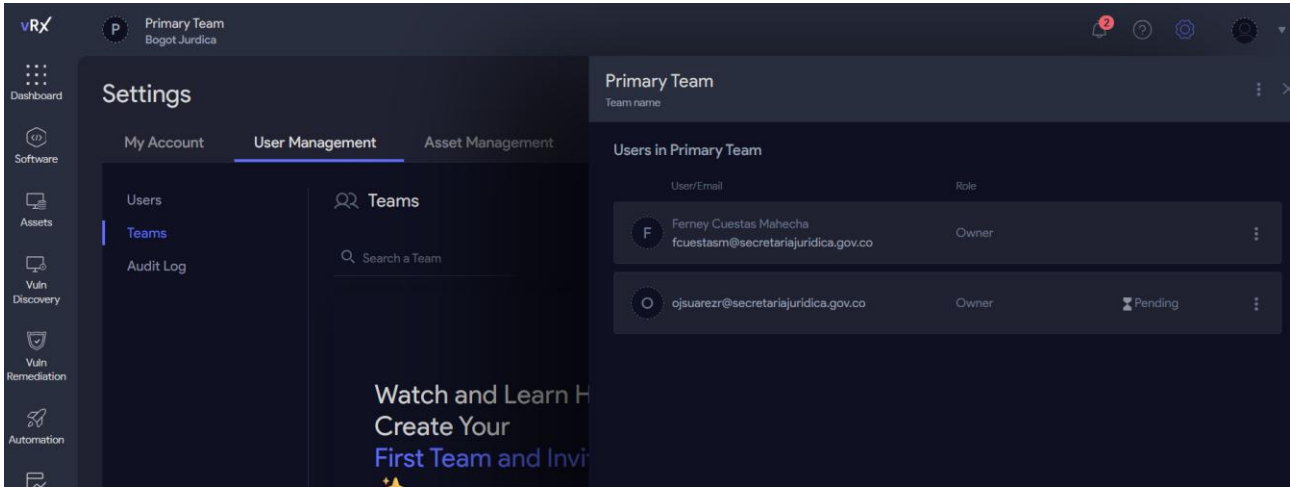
vRx

P Primary Team
Bogot Jurdica

2

Dashboard

Software

Assets

Vuln Discovery

Vuln Remediation

Automation

Settings

My Account User Management Asset Management

Users
Teams
Audit Log

Teams

Search a Team

Watch and Learn H
Create Your
First Team and Invi

Primary Team
Team name

Users in Primary Team

| User/Email | Role | | |
|---|---|---|---|
| F Ferney Cuestas Mahecha fcuestasm@secretariajuridica.gov.co | Owner | | ⋮ |
| O ojsuarezr@secretariajuridica.gov.co | Owner | Pending | ⋮ |